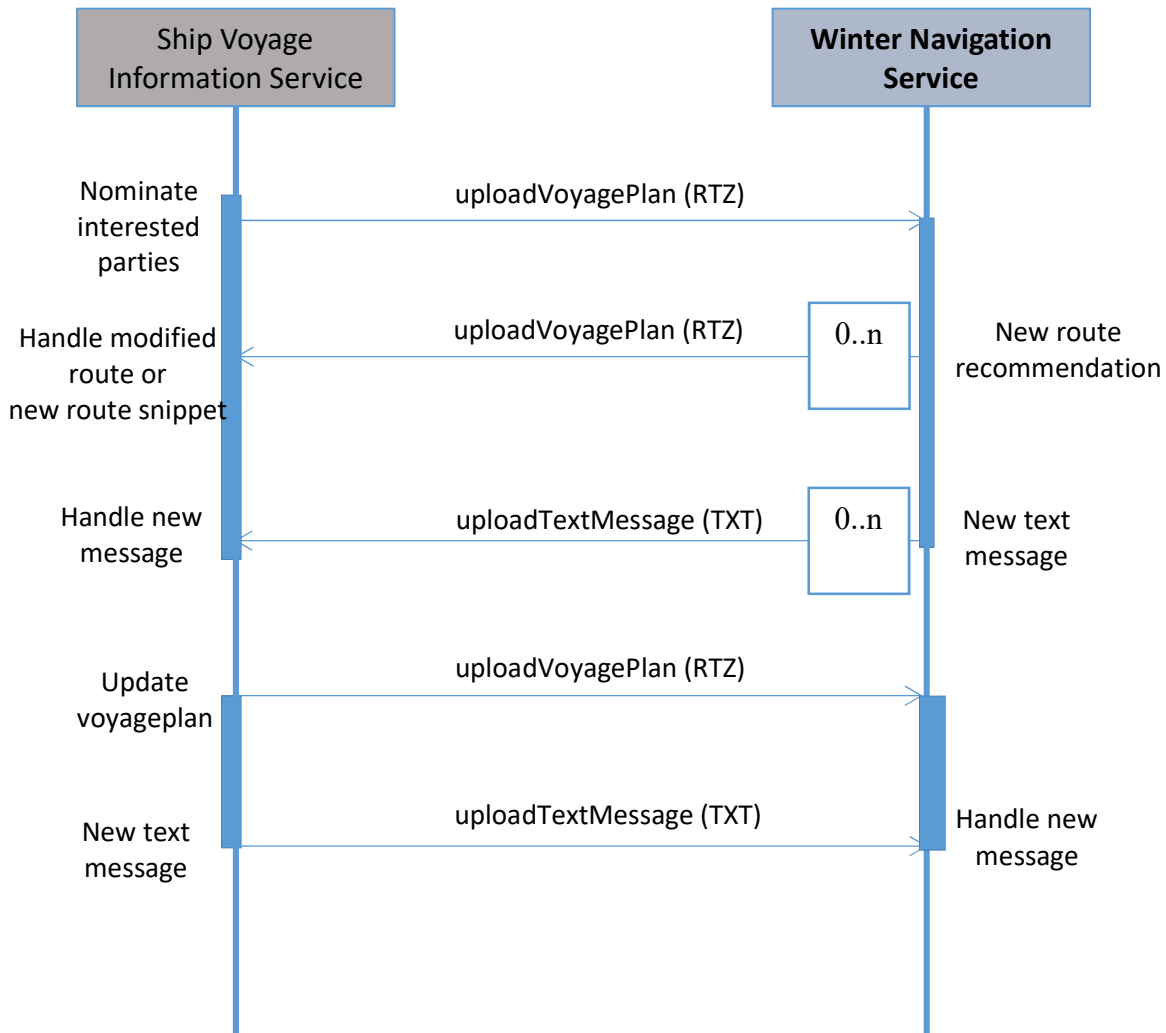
Ship Voyage Information Service

Winter Navigation Service

Nominate interested parties

uploadVoyagePlan (RTZ)

Handle modified route or new route snippet

uploadVoyagePlan (RTZ)

0..n

New route recommendation

Handle new message

uploadTextMessage (TXT)

0..n

New text message

Update voyageplan

uploadVoyagePlan (RTZ)

New text message

uploadTextMessage (TXT)

Handle new message